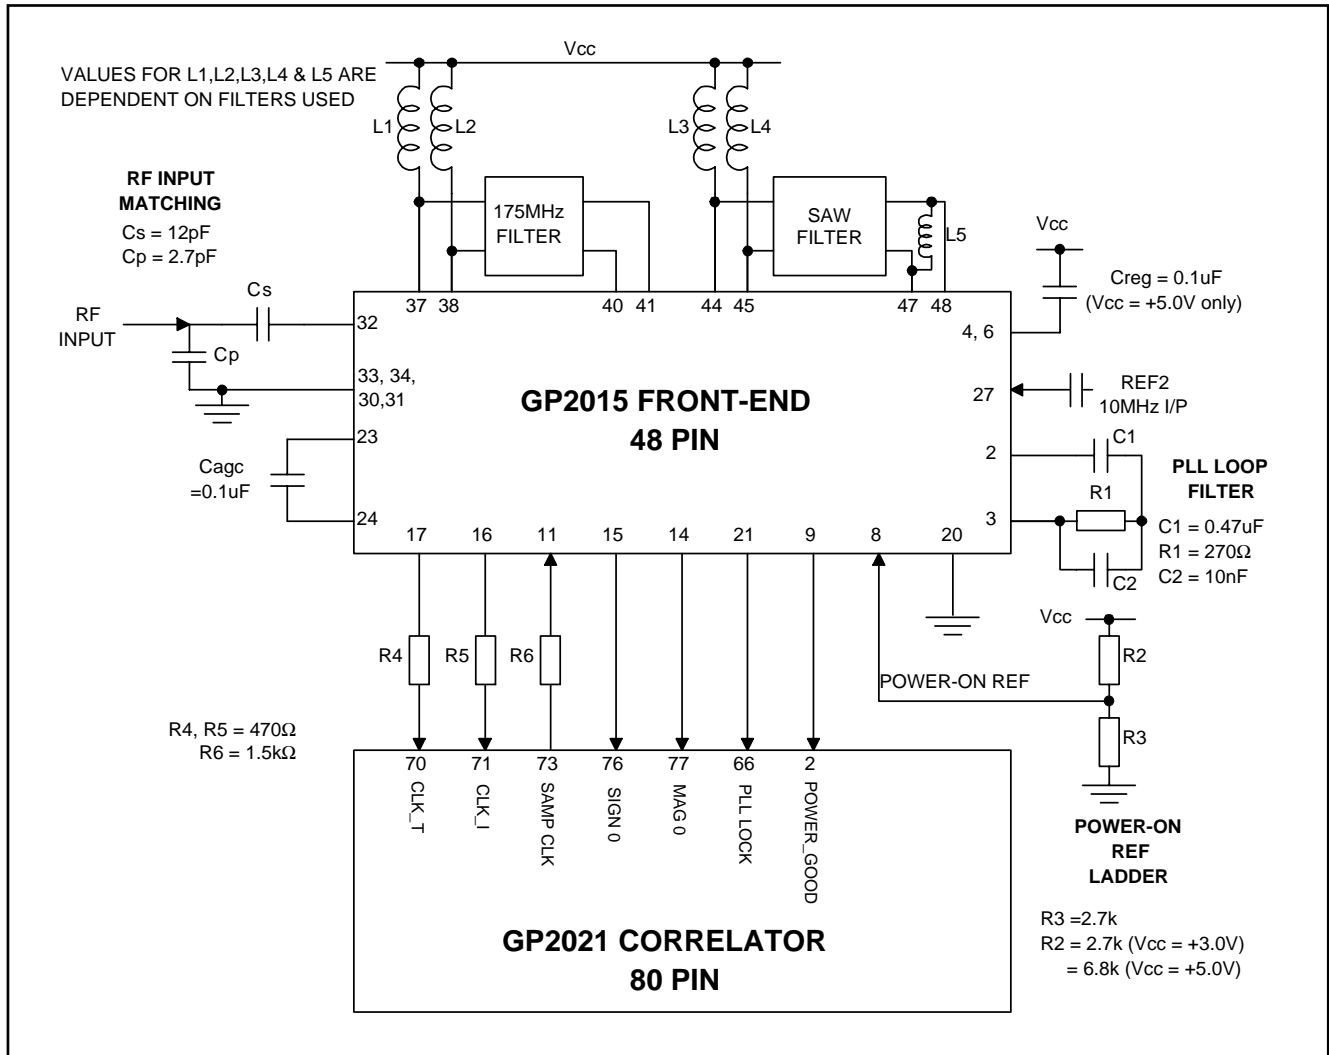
Vcc

VALUES FOR L1,L2,L3,L4 & L5 ARE DEPENDENT ON FILTERS USED

L1 L2 L3 L4

RF INPUT MATCHING
Cs = 12pF
Cp = 2.7pF

175MHz FILTER

SAW FILTER

L5

Vcc

Creg = 0.1uF
(Vcc = +5.0V only)

RF INPUT

Cs

Cp

32

37 38 40 41 44 45 47 48

4, 6

33, 34, 30,31

GP2015 FRONT-END
48 PIN

27

REF2
10MHz I/P

23

Cagc =0.1uF

24

2

C1

PLL LOOP FILTER

R1

3

C1 = 0.47uF
R1 = 270Ω
C2 = 10nF

C2

17 16 11 15 14 21 9 8 20

Vcc

R4 R5 R6

R2

POWER-ON REF

R3

R4, R5 = 470Ω
R6 = 1.5kΩ

70 71 73 76 77 66 2

CLK_T CLK_I SAMP CLK SIGN 0 MAG 0 PLL LOCK POWER_GOOD

POWER-ON REF LADDER

R3 =2.7k
R2 = 2.7k (Vcc = +3.0V)
= 6.8k (Vcc = +5.0V)

GP2021 CORRELATOR
80 PIN